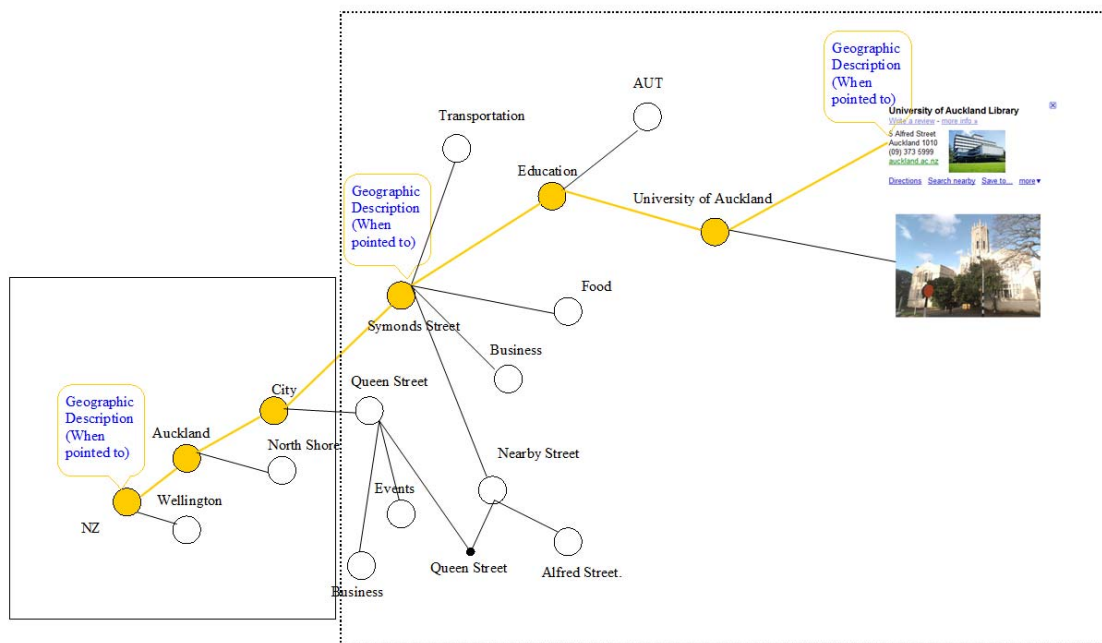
Geographic Description (When pointed to)

AUT

University of Auckland Library
Write a review - more info »
5 Alfred Street
Auckland 1010
(09) 373 5999
auckland.ac.nz
Directions Search nearby Save to... more▾

Transportation

Education

University of Auckland

Geographic Description (When pointed to)

Food

Symonds Street

Business

City

Queen Street

Geographic Description (When pointed to)

Auckland

North Shore

Nearby Street

Events

Wellington

NZ

Queen Street

Alfred Street.

Business